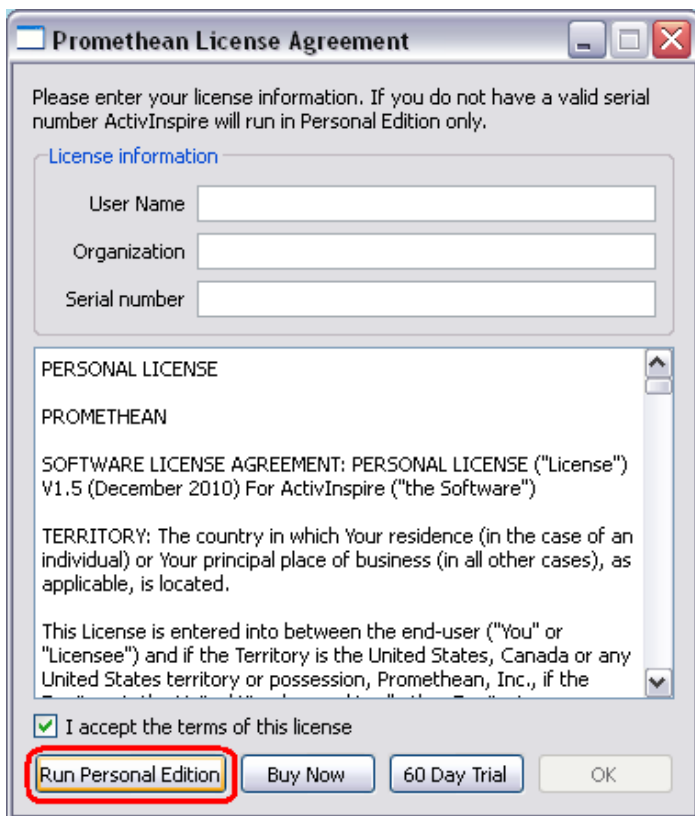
Promethean License Agreement

Please enter your license information. If you do not have a valid serial number ActivInspire will run in Personal Edition only.

License information

User Name

Organization

Serial number

PERSONAL LICENSE

PROMETHEAN

SOFTWARE LICENSE AGREEMENT: PERSONAL LICENSE ("License") V1.5 (December 2010) For ActivInspire ("the Software")

TERRITORY: The country in which Your residence (in the case of an individual) or Your principal place of business (in all other cases), as applicable, is located.

This License is entered into between the end-user ("You" or "Licensee") and if the Territory is the United States, Canada or any United States territory or possession, Promethean, Inc., if the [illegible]

I accept the terms of this license

Run Personal Edition

Buy Now

60 Day Trial

OK